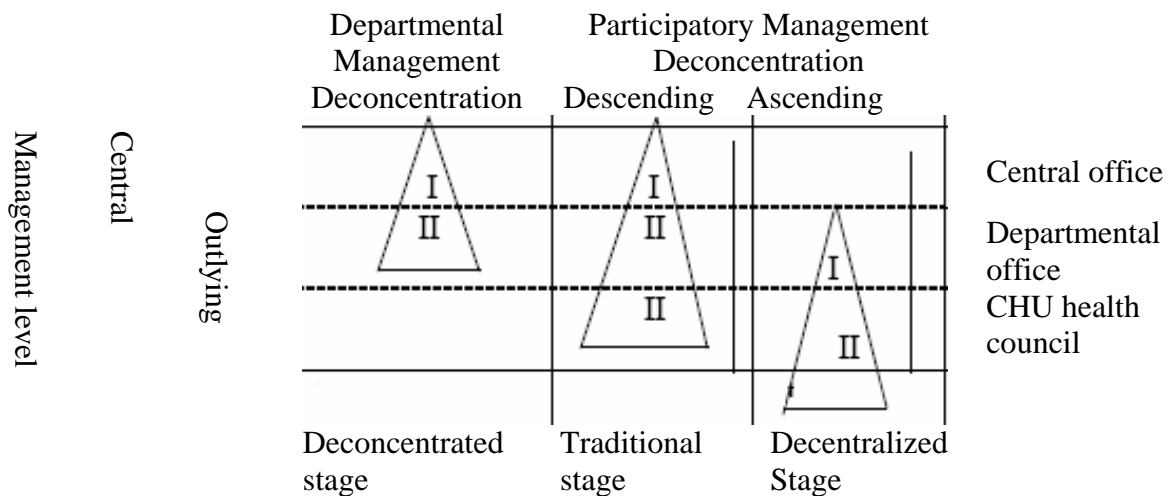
Departmental Management Deconcentration

Participatory Management Deconcentration

Descending

Ascending

Management level

Central

Outlying

I
II

I
II
II

I
II

Central office

Departmental office

CHU health council

Deconcentrated stage

Traditional stage

Decentralized Stage